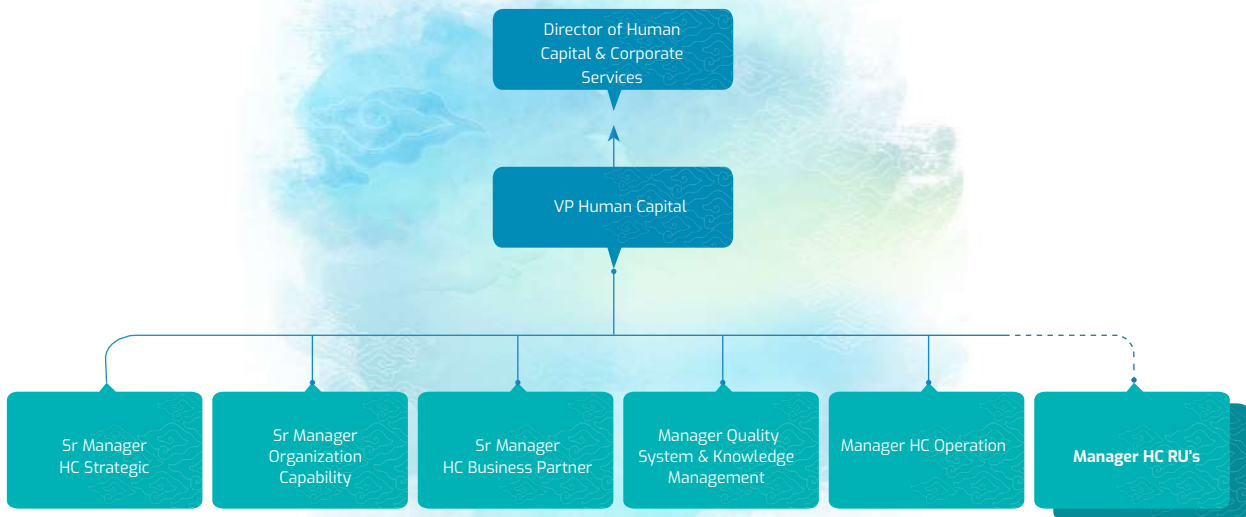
Director of Human Capital & Corporate Services

VP Human Capital

Sr Manager HC Strategic

Sr Manager Organization Capability

Sr Manager HC Business Partner

Manager Quality System & Knowledge Management

Manager HC Operation

Manager HC RU's